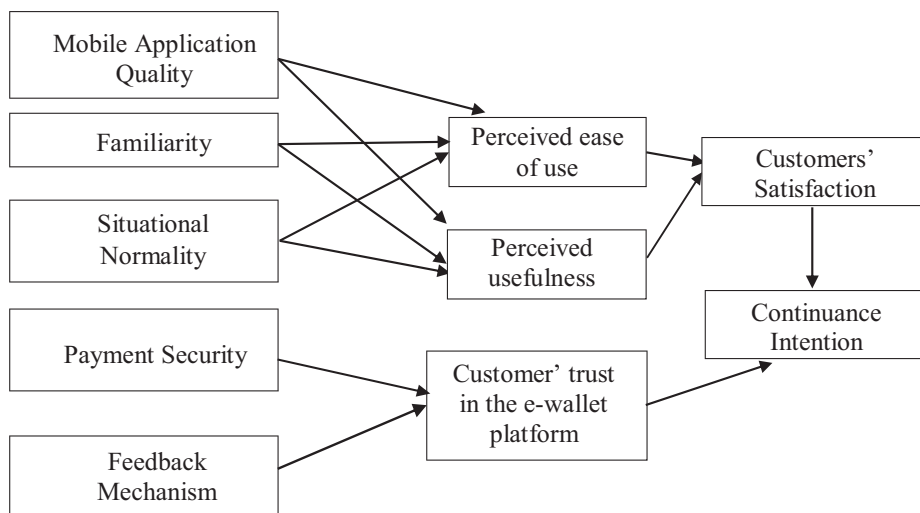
Mobile Application Quality

Familiarity

Situational Normality

Payment Security

Feedback Mechanism

Perceived ease of use

Perceived usefulness

Customer' trust in the e-wallet platform

Customers' Satisfaction

Continuance Intention